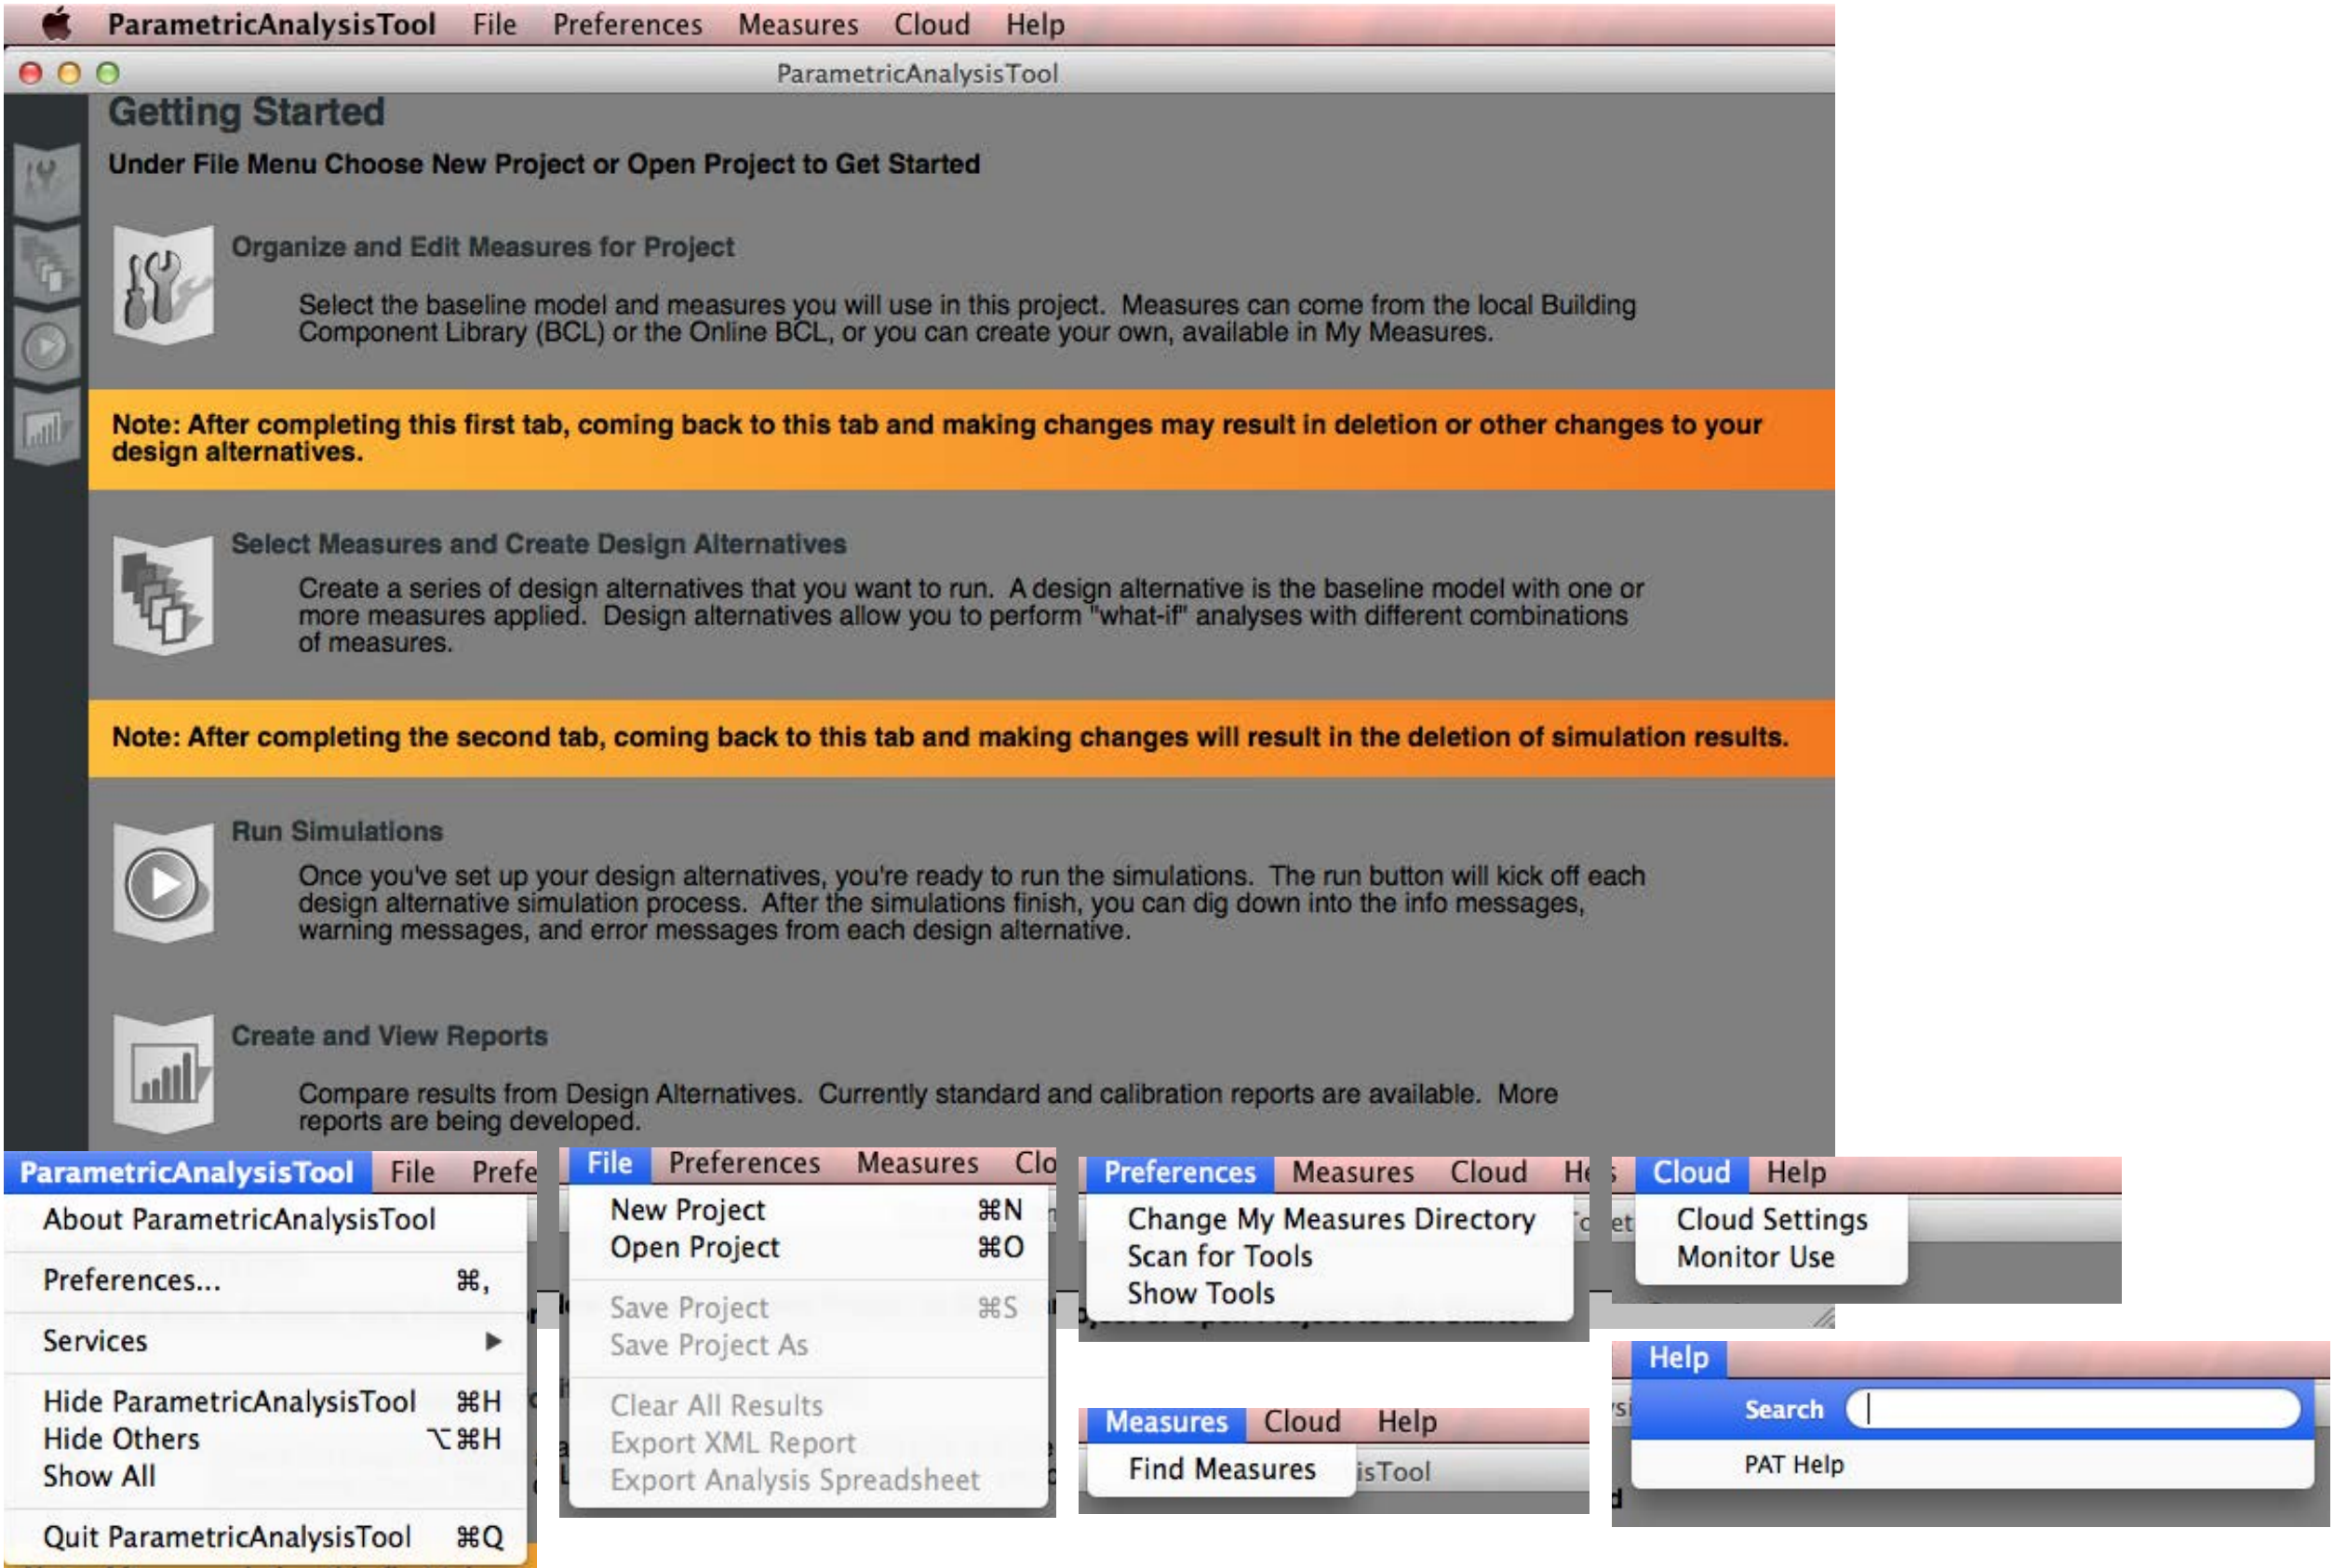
ParametricAnalysisTool File Preferences Measures Cloud Help

ParametricAnalysisTool

Getting Started

Under File Menu Choose New Project or Open Project to Get Started

Organize and Edit Measures for Project

Select the baseline model and measures you will use in this project. Measures can come from the local Building Component Library (BCL) or the Online BCL, or you can create your own, available in My Measures.

Note: After completing this first tab, coming back to this tab and making changes may result in deletion or other changes to your design alternatives.

Select Measures and Create Design Alternatives

Create a series of design alternatives that you want to run. A design alternative is the baseline model with one or more measures applied. Design alternatives allow you to perform "what-if" analyses with different combinations of measures.

Note: After completing the second tab, coming back to this tab and making changes will result in the deletion of simulation results.

Run Simulations

Once you've set up your design alternatives, you're ready to run the simulations. The run button will kick off each design alternative simulation process. After the simulations finish, you can dig down into the info messages, warning messages, and error messages from each design alternative.

Create and View Reports

Compare results from Design Alternatives. Currently standard and calibration reports are available. More reports are being developed.

ParametricAnalysisTool File Prefe
About ParametricAnalysisTool
Preferences... ⌘,
Services
Hide ParametricAnalysisTool ⌘H
Hide Others ⌥⌘H
Show All
Quit ParametricAnalysisTool ⌘Q

File Preferences Measures Clo
New Project ⌘N
Open Project ⌘O
Save Project ⌘S
Save Project As
Clear All Results
Export XML Report
Export Analysis Spreadsheet

Preferences Measures Cloud He
Change My Measures Directory
Scan for Tools
Show Tools

Cloud Help
Cloud Settings
Monitor Use

Measures Cloud Help
Find Measures

Help
Search
PAT Help